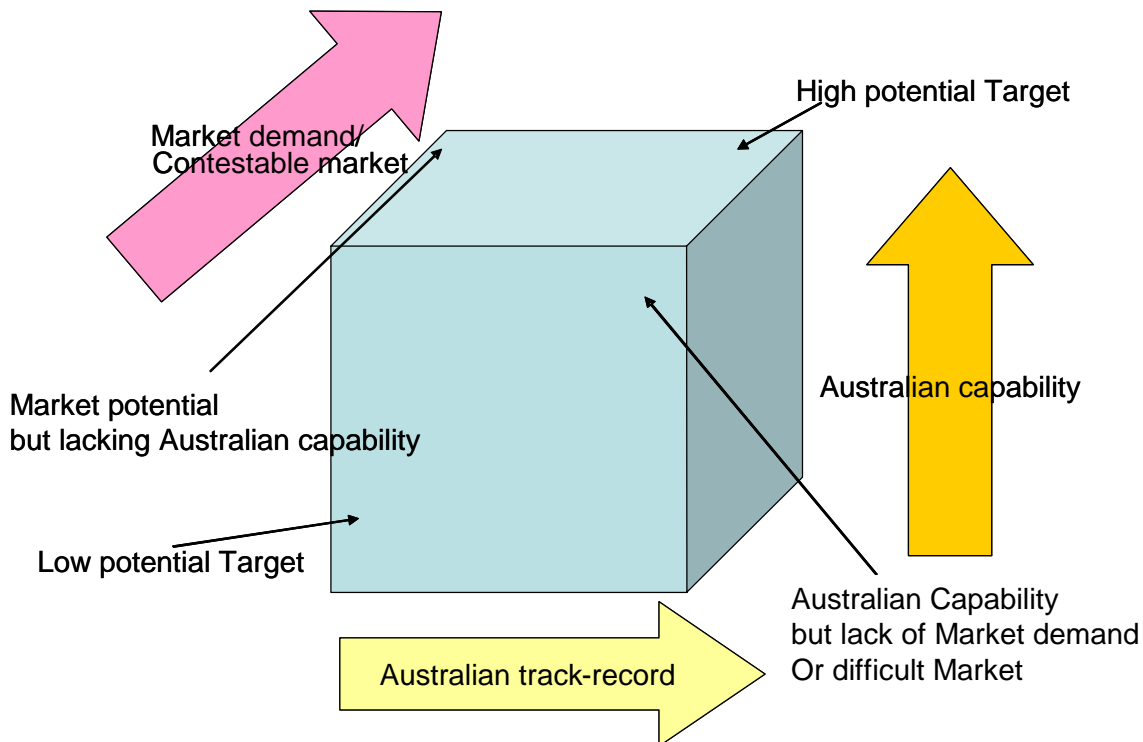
Market demand/
Contestable market

High potential Target

Market potential
but lacking Australian capability

Australian capability

Low potential Target

Australian Capability
but lack of Market demand
Or difficult Market

Australian track-record